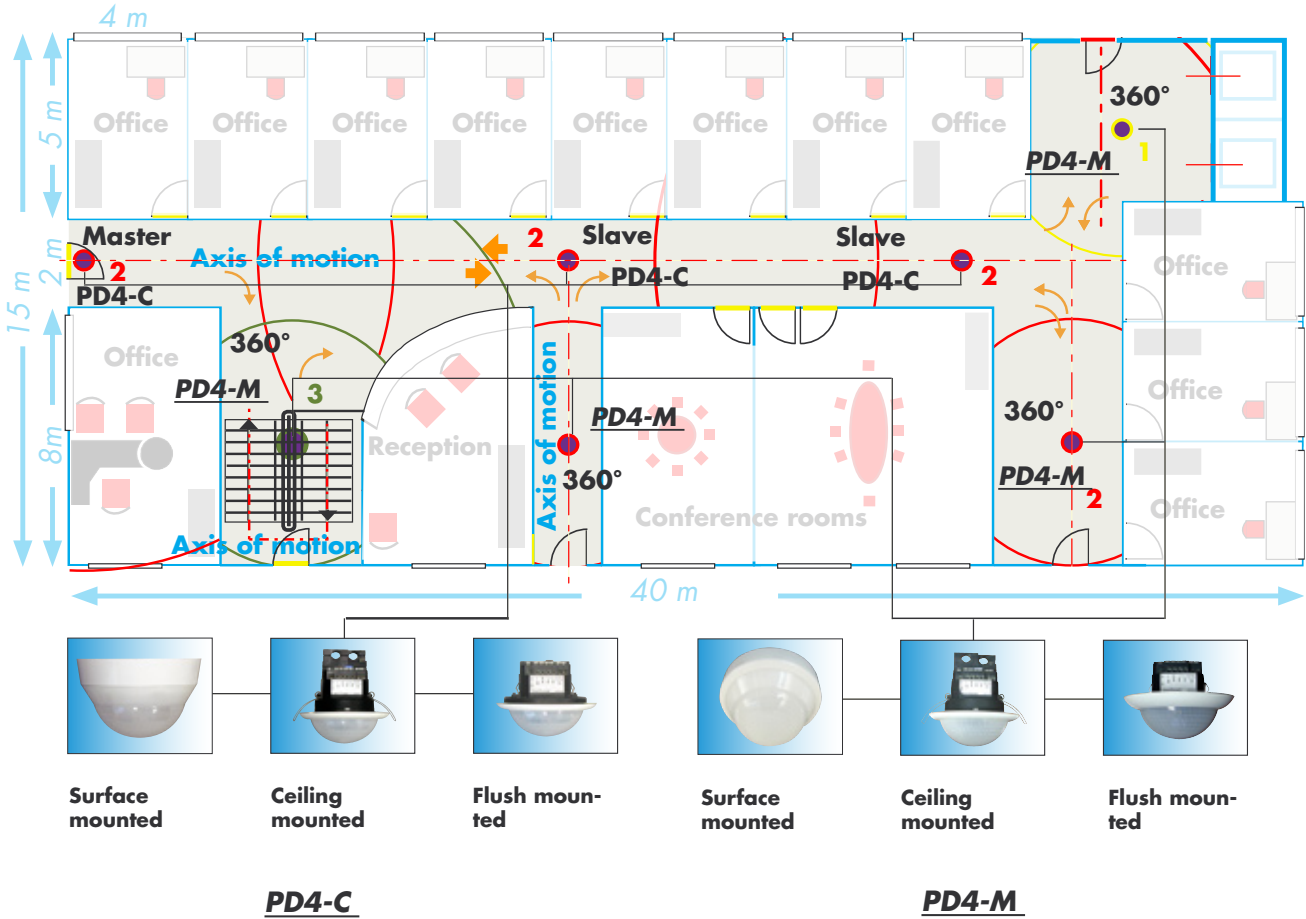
4 m

5 m

2 m

15 m

8 m

Office Office Office Office Office Office Office Office

360°

1

PD4-M

Master

2

Slave

Slave

Axis of motion

PD4-C

PD4-C

PD4-C

2

2

Office

Office

Office

Office

360°

PD4-M

3

Reception

Axis of motion

PD4-M

360°

360°

PD4-M

2

Office

Conference rooms

Axis of motion

40 m

Surface mounted

Ceiling mounted

Flush mounted

Surface mounted

Ceiling mounted

Flush mounted

PD4-C

PD4-M